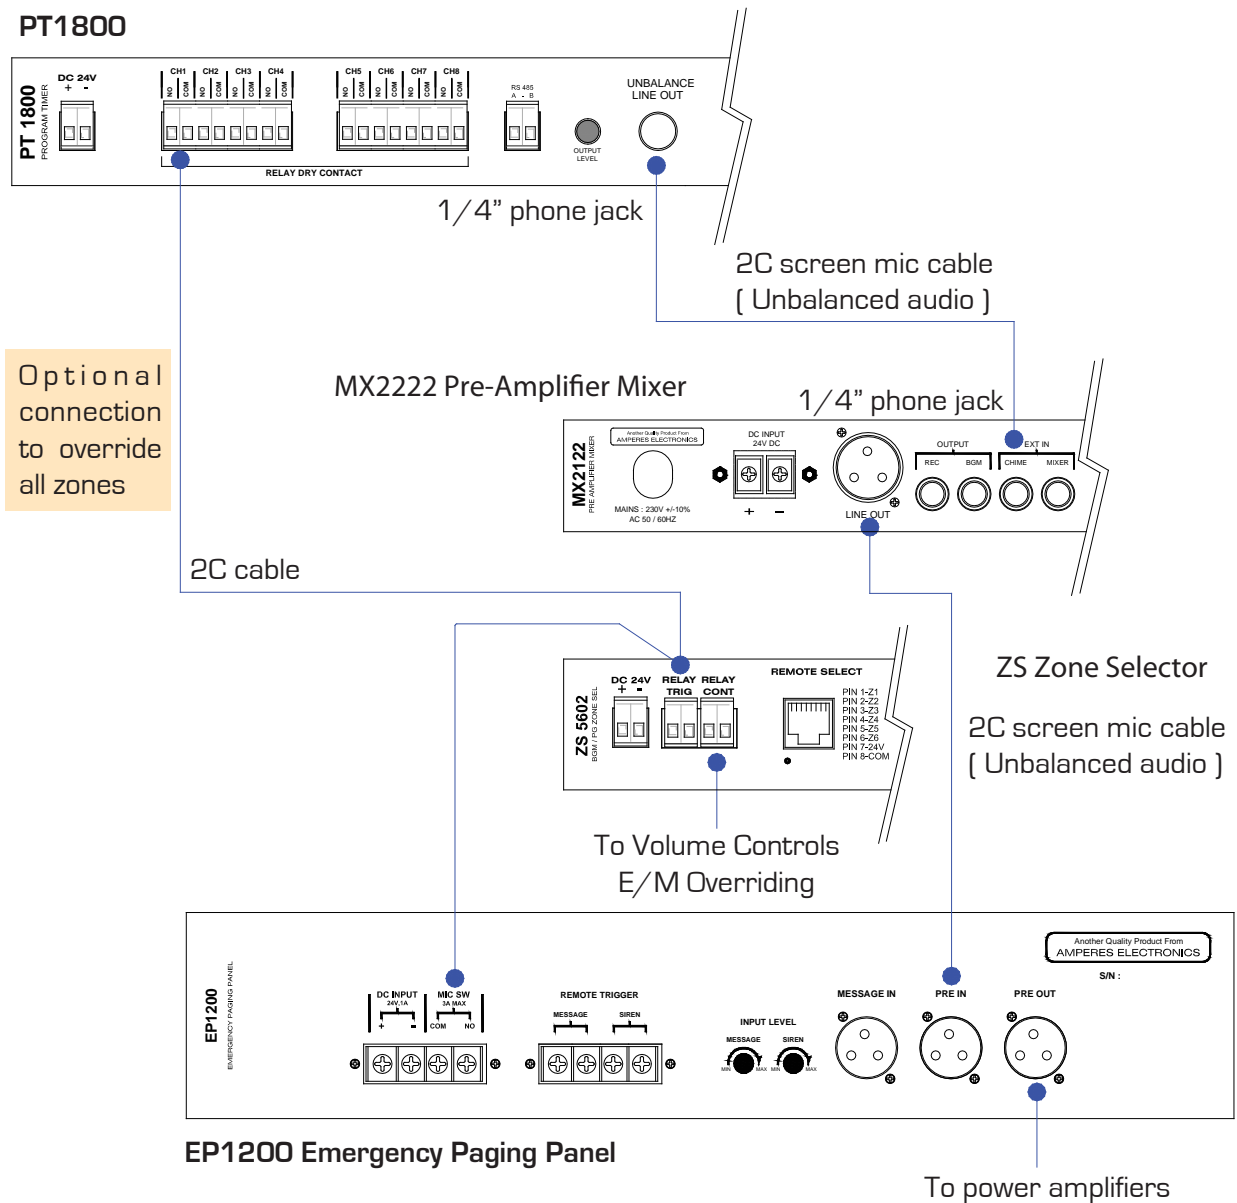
PT1800

PT 1800
PROGRAM TIMER

DC 24V
+ -

CH1 CH2 CH3 CH4
NO COM NO COM NO COM NO COM

CH5 CH6 CH7 CH8
NO COM NO COM NO COM NO COM

RELAY DRY CONTACT

RS 485
A - B

OUTPUT LEVEL

UNBALANCE LINE OUT

1/4" phone jack

2C screen mic cable
( Unbalanced audio )

Optional connection to override all zones

MX2222 Pre-Amplifier Mixer

1/4" phone jack

MX2122
PRE AMPLIFIER MIXER

Another Quality Product From
AMPERES ELECTRONICS

MAINS : 230V +/-10%
AC 50 / 60HZ

DC INPUT
24V DC

+ -

LINE OUT

OUTPUT
REC BGM

EXT IN
CHIME MIXER

2C cable

ZS Zone Selector

ZS 5602
BGM / PG ZONE SEL

DC 24V
+ -

RELAY TRIG

RELAY CONT

REMOTE SELECT

PIN 1-Z1
PIN 2-Z2
PIN 3-Z3
PIN 4-Z4
PIN 5-Z5
PIN 6-Z6
PIN 7-24V
PIN 8-COM

2C screen mic cable
( Unbalanced audio )

To Volume Controls
E/M Overriding

EP1200
EMERGENCY PAGING PANEL

DC INPUT
24V,1A
+ -

MIC SW
3A MAX
COM NO

REMOTE TRIGGER
MESSAGE SIREN

INPUT LEVEL
MESSAGE SIREN
MIN MAX MIN MAX

MESSAGE IN

PRE IN

PRE OUT

Another Quality Product From
AMPERES ELECTRONICS

S/N :

EP1200 Emergency Paging Panel

To power amplifiers